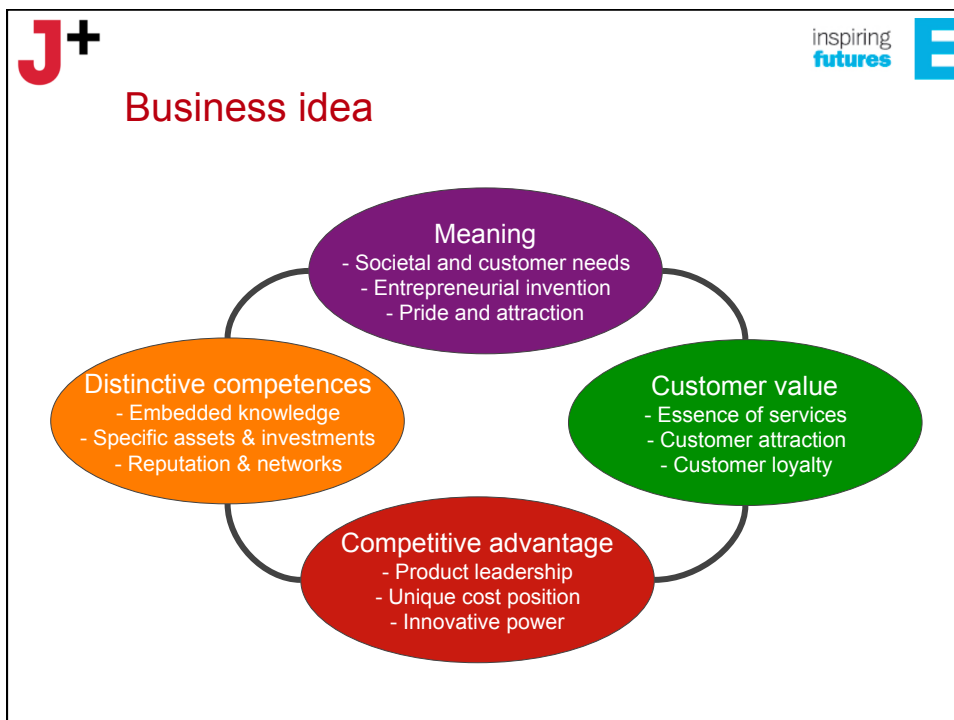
J+

inspiring futures

Business idea

Meaning
- Societal and customer needs
- Entrepreneurial invention
- Pride and attraction

Distinctive competences
- Embedded knowledge
- Specific assets & investments
- Reputation & networks

Customer value
- Essence of services
- Customer attraction
- Customer loyalty

Competitive advantage
- Product leadership
- Unique cost position
- Innovative power